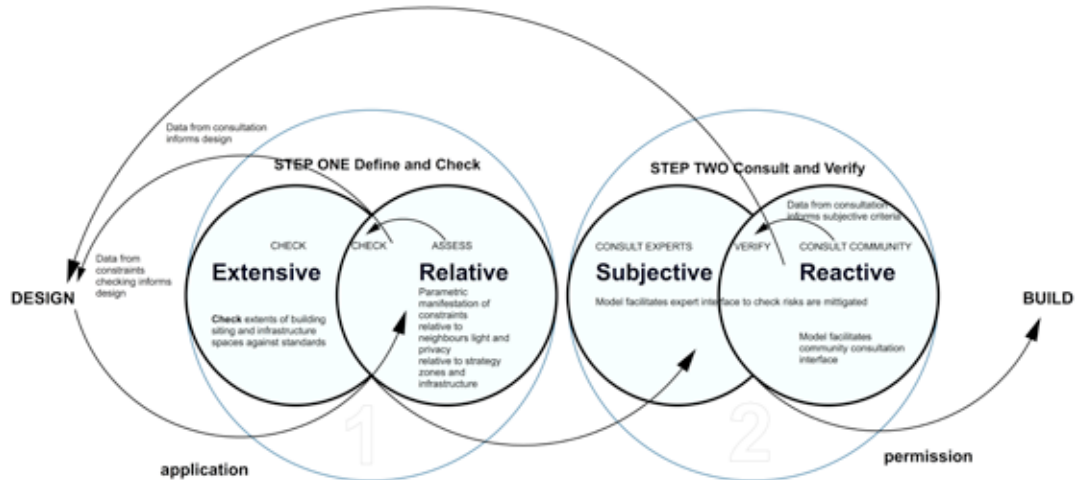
Data from consultation informs design

STEP ONE Define and Check

STEP TWO Consult and Verify

Data from consultation informs subjective criteria

Data from constraints checking informs design

CHECK

CHECK

ASSESS

CONSULT EXPERTS

VERIFY

CONSULT COMMUNITY

DESIGN

Extensive

Relative

Subjective

Reactive

BUILD

Check extents of building siting and infrastructure spaces against standards

Parametric manifestation of constraints relative to neighbours light and privacy relative to strategy zones and infrastructure

Model facilitates expert interface to check risks are mitigated

Model facilitates community consultation interface

1

2

application

permission